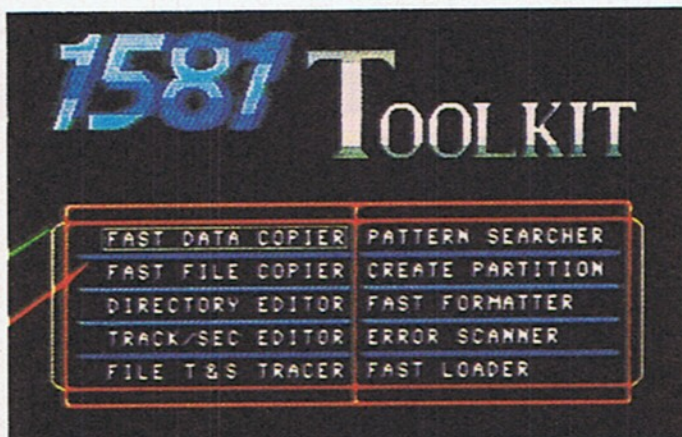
1587 TOOLKIT

| FAST DATA COPIER | PATTERN SEARCHER |
|---|---|
| FAST FILE COPIER | CREATE PARTITION |
| DIRECTORY EDITOR | FAST FORMATTER |
| TRACK/SEC EDITOR | ERROR SCANNER |
| FILE T&S TRACER | FAST LOADER |